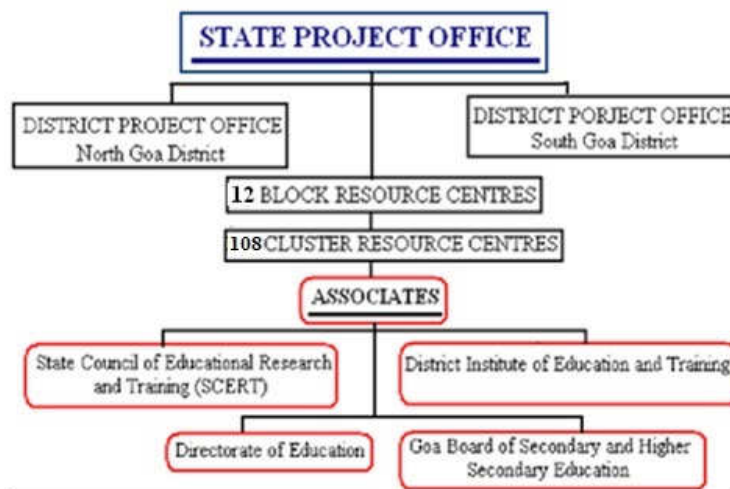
STATE PROJECT OFFICE

DISTRICT PROJECT OFFICE
North Goa District

DISTRICT PORJECT OFFICE
South Goa District

12 BLOCK RESOURCE CENTRES

108 CLUSTER RESOURCE CENTRES

ASSOCIATES

State Council of Educational Research and Training (SCERT)

District Institute of Education and Training

Directorate of Education

Goa Board of Secondary and Higher Secondary Education